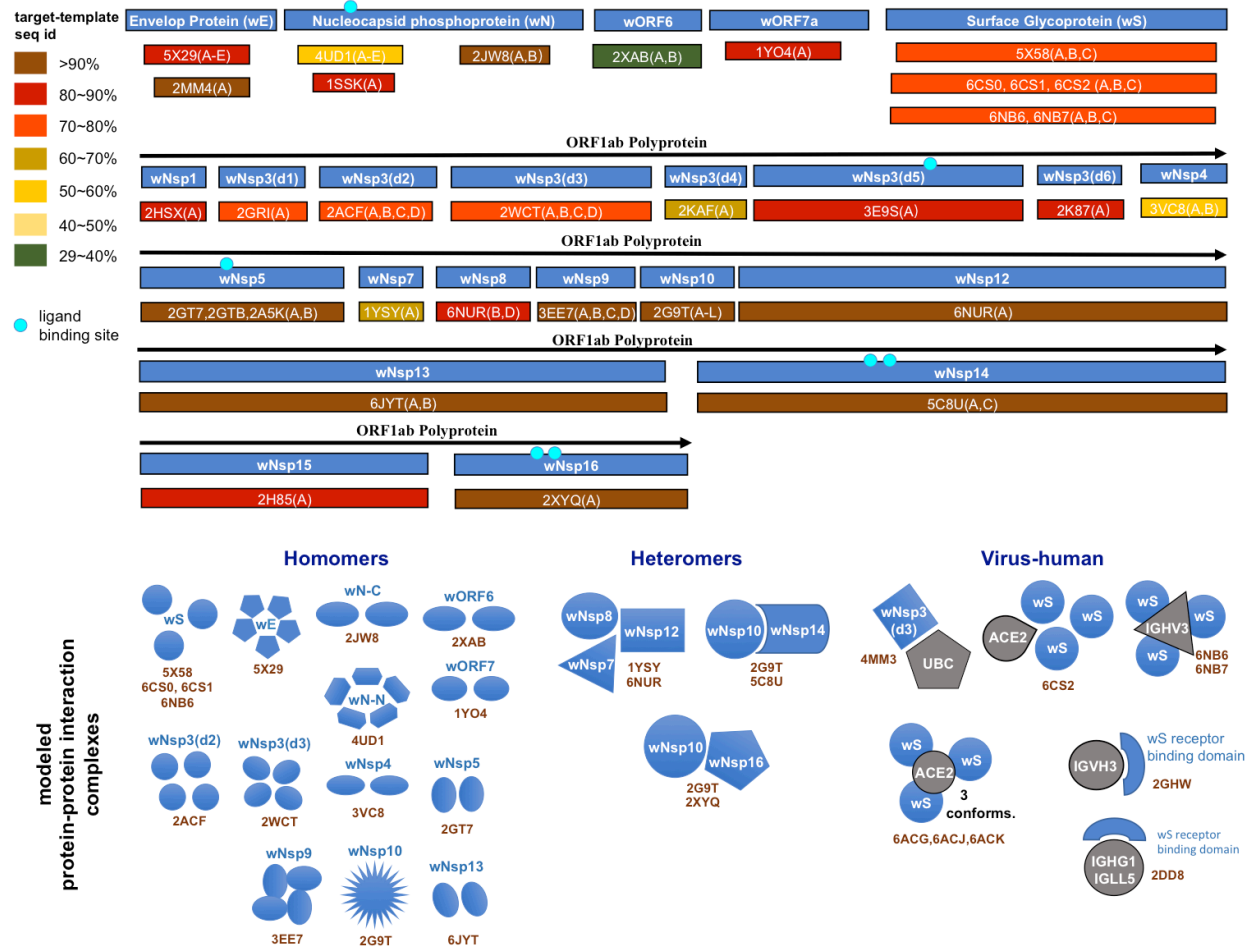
target-template seq id

>90%

80~90%

70~80%

60~70%

50~60%

40~50%

29~40%

ligand binding site

Envelop Protein (wE)
5X29(A-E)
2MM4(A)

Nucleocapsid phosphoprotein (wN)
4UD1(A-E)
1SSK(A)
2JW8(A,B)

wORF6
2XAB(A,B)

wORF7a
1YO4(A)

Surface Glycoprotein (wS)
5X58(A,B,C)
6CS0, 6CS1, 6CS2 (A,B,C)
6NB6, 6NB7(A,B,C)

ORF1ab Polyprotein

| wNsp1 | wNsp3(d1) | wNsp3(d2) | wNsp3(d3) | wNsp3(d4) | wNsp3(d5) | wNsp3(d6) | wNsp4 |
|---|---|---|---|---|---|---|---|
| 2HSX(A) | 2GRI(A) | 2ACF(A,B,C,D) | 2WCT(A,B,C,D) | 2KAF(A) | 3E9S(A) | 2K87(A) | 3VC8(A,B) |

ORF1ab Polyprotein

| wNsp5 | wNsp7 | wNsp8 | wNsp9 | wNsp10 | wNsp12 |
|---|---|---|---|---|---|
| 2GT7,2GTB,2A5K(A,B) | 1YSY(A) | 6NUR(B,D) | 3EE7(A,B,C,D) | 2G9T(A-L) | 6NUR(A) |

ORF1ab Polyprotein

| wNsp13 | wNsp14 |
|---|---|
| 6JYT(A,B) | 5C8U(A,C) |

ORF1ab Polyprotein

| wNsp15 | wNsp16 |
|---|---|
| 2H85(A) | 2XYQ(A) |

modeled protein-protein interaction complexes

Homomers

wS
5X58
6CS0, 6CS1
6NB6

wE
5X29

wN-C
2JW8

wORF6
2XAB

wN-N
4UD1

wORF7
1YO4

wNsp3(d2)
2ACF

wNsp3(d3)
2WCT

wNsp4
3VC8

wNsp5
2GT7

wNsp9
3EE7

wNsp10
2G9T

wNsp13
6JYT

Heteromers

wNsp8
wNsp12
wNsp7
1YSY
6NUR

wNsp10
wNsp14
2G9T
5C8U

wNsp10
wNsp16
2G9T
2XYQ

Virus-human

wNsp3 (d3)
4MM3
UBC

ACE2
wS
wS
wS
6CS2

wS
IGHV3
wS
wS
6NB6
6NB7

wS
ACE2
wS
wS
3 conforms.
6ACG,6ACJ,6ACK

IGVH3
wS receptor binding domain
2GHW

wS receptor binding domain
IGHG1
IGLL5
2DD8